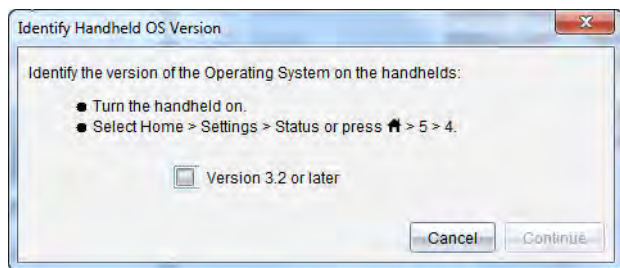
Identify Handheld OS Version

Identify the version of the Operating System on the handhelds:

● Turn the handheld on.
● Select Home > Settings > Status or press 🏠 > 5 > 4.

Version 3.2 or later

Cancel Continue